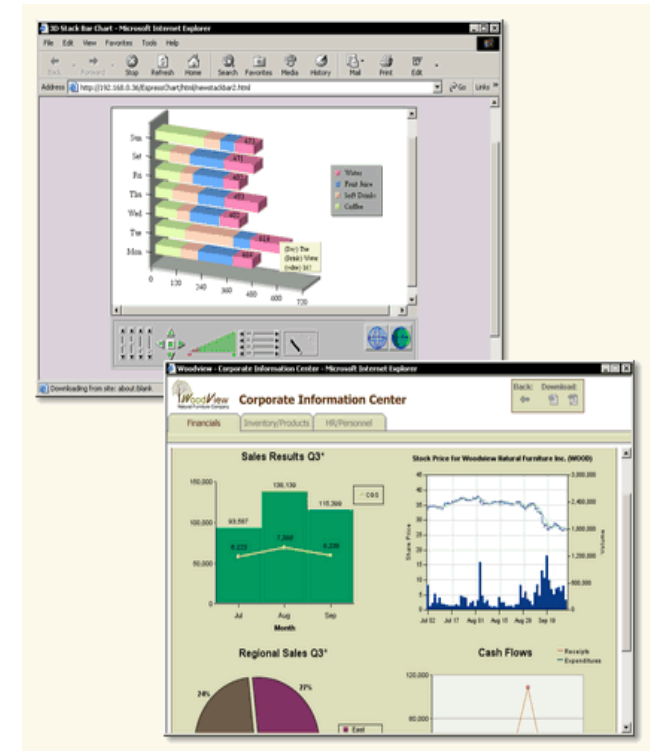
3D Stack Bar Chart - Microsoft Internet Explorer

File Edit View Favorites Tools Help

Back Forward Stop Refresh Home Search Favorites Media History Mail Print Edit

Address http://192.168.0.36/ExpressChart/html/newstackbar2.html

Go Links

Sun
Sat
Fri
Thu
Wed
Tue
Mon

0 120 240 360 480 600 720

Water
Fruit Juice
Soft Drinks
Coffee

(Tue) The (Drink) Water (value) 161

Downloading from site: about:blank

Woodview - Corporate Information Center - Microsoft Internet Explorer

WoodView Natural Furniture Company

Corporate Information Center

Back: Download:

Financials Inventory/Products HR/Personnel

Sales Results Q3*

150,000
100,000
50,000

93,597
138,139
115,399
6,223
7,369
6,239

COS

Jul Aug Sep

Month

Stock Price for Woodview Natural Furniture Inc. (WOOD)

Share Price
Volume

3,000,000
2,400,000
1,800,000
1,200,000
600,000

45 40 35 30 25 20 15 10 5 0

Jul 02 Jul 17 Aug 01 Aug 15 Aug 29 Sep 19

Regional Sales Q3*

24%
37%

East

Cash Flows

Receipts
Expenditures

120,000
80,000